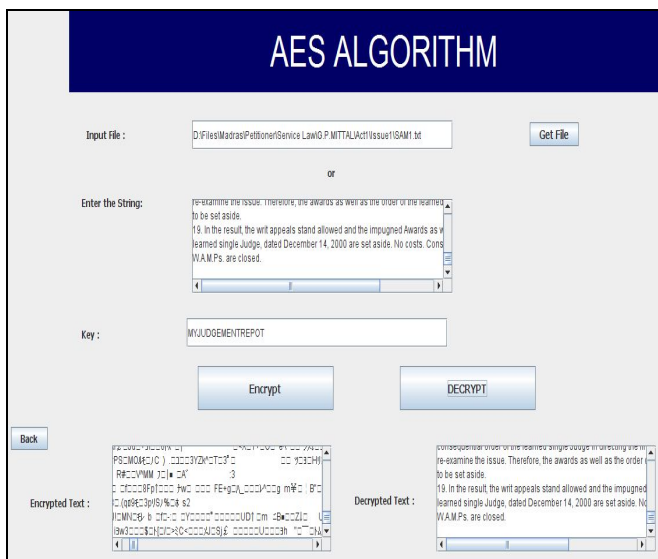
AES ALGORITHM

Input File :

D:\Files\Madras\Petitioner\Service Law\G.P.MITTAL\Act1\Issue1\SAM1.txt

Get File

or

Enter the String:

re-examine the issue. Therefore, the awards as well as the order of the learned
to be set aside.
19. In the result, the writ appeals stand allowed and the impugned Awards as w
learned single Judge, dated December 14, 2000 are set aside. No costs. Cons
W.A.M.Ps. are closed.

Key :

MYJUDGEMENTREPOT

Encrypt

DECRYPT

Back

Encrypted Text :

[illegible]

Decrypted Text :

consequential order of the learned single Judge in directing the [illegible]
re-examine the issue. Therefore, the awards as well as the order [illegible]
to be set aside.
19. In the result, the writ appeals stand allowed and the impugned
learned single Judge, dated December 14, 2000 are set aside. No
W.A.M.Ps. are closed.